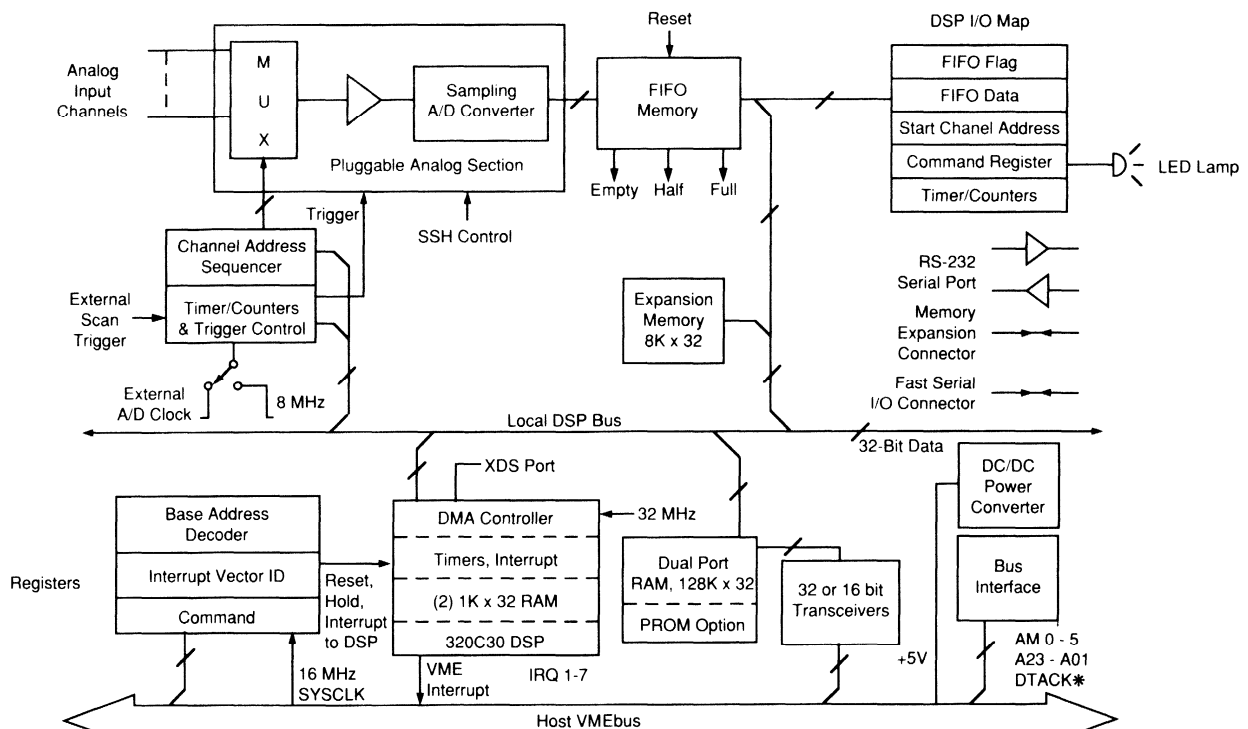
Analog Input Channels

M
U
X

Sampling A/D Converter

Pluggable Analog Section

Reset

FIFO Memory

Empty Half Full

DSP I/O Map

FIFO Flag

FIFO Data

Start Chanel Address

Command Register

Timer/Counters

LED Lamp

Trigger

SSH Control

Channel Address Sequencer

External Scan Trigger

Timer/Counters & Trigger Control

External A/D Clock

8 MHz

RS-232 Serial Port

Expansion Memory 8K x 32

Memory Expansion Connector

Fast Serial I/O Connector

Local DSP Bus

32-Bit Data

XDS Port

DC/DC Power Converter

Base Address Decoder

Registers

Interrupt Vector ID

Command

Reset, Hold, Interrupt to DSP

DMA Controller

32 MHz

Timers, Interrupt

(2) 1K x 32 RAM

320C30 DSP

Dual Port RAM, 128K x 32

PROM Option

32 or 16 bit Transceivers

Bus Interface

16 MHz SYSCLK

VME Interrupt

IRQ 1-7

+5V

AM 0 - 5
A23 - A01
DTACK✱

Host VMEbus